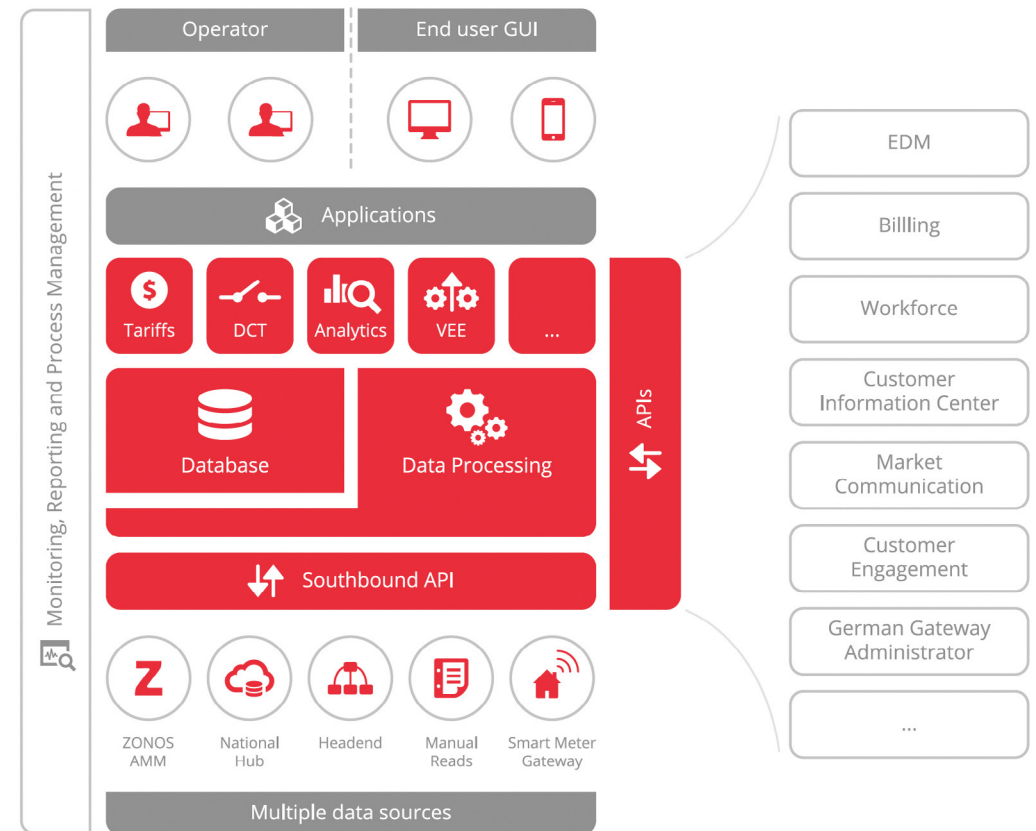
Monitoring, Reporting and Process Management

Operator

End user GUI

Applications

Tariffs

DCT

Analytics

VEE

...

Database

Data Processing

APIs

Southbound API

Z

ZONOS AMM

National Hub

Headend

Manual Reads

Smart Meter Gateway

Multiple data sources

EDM

Billling

Workforce

Customer Information Center

Market Communication

Customer Engagement

German Gateway Administrator

...